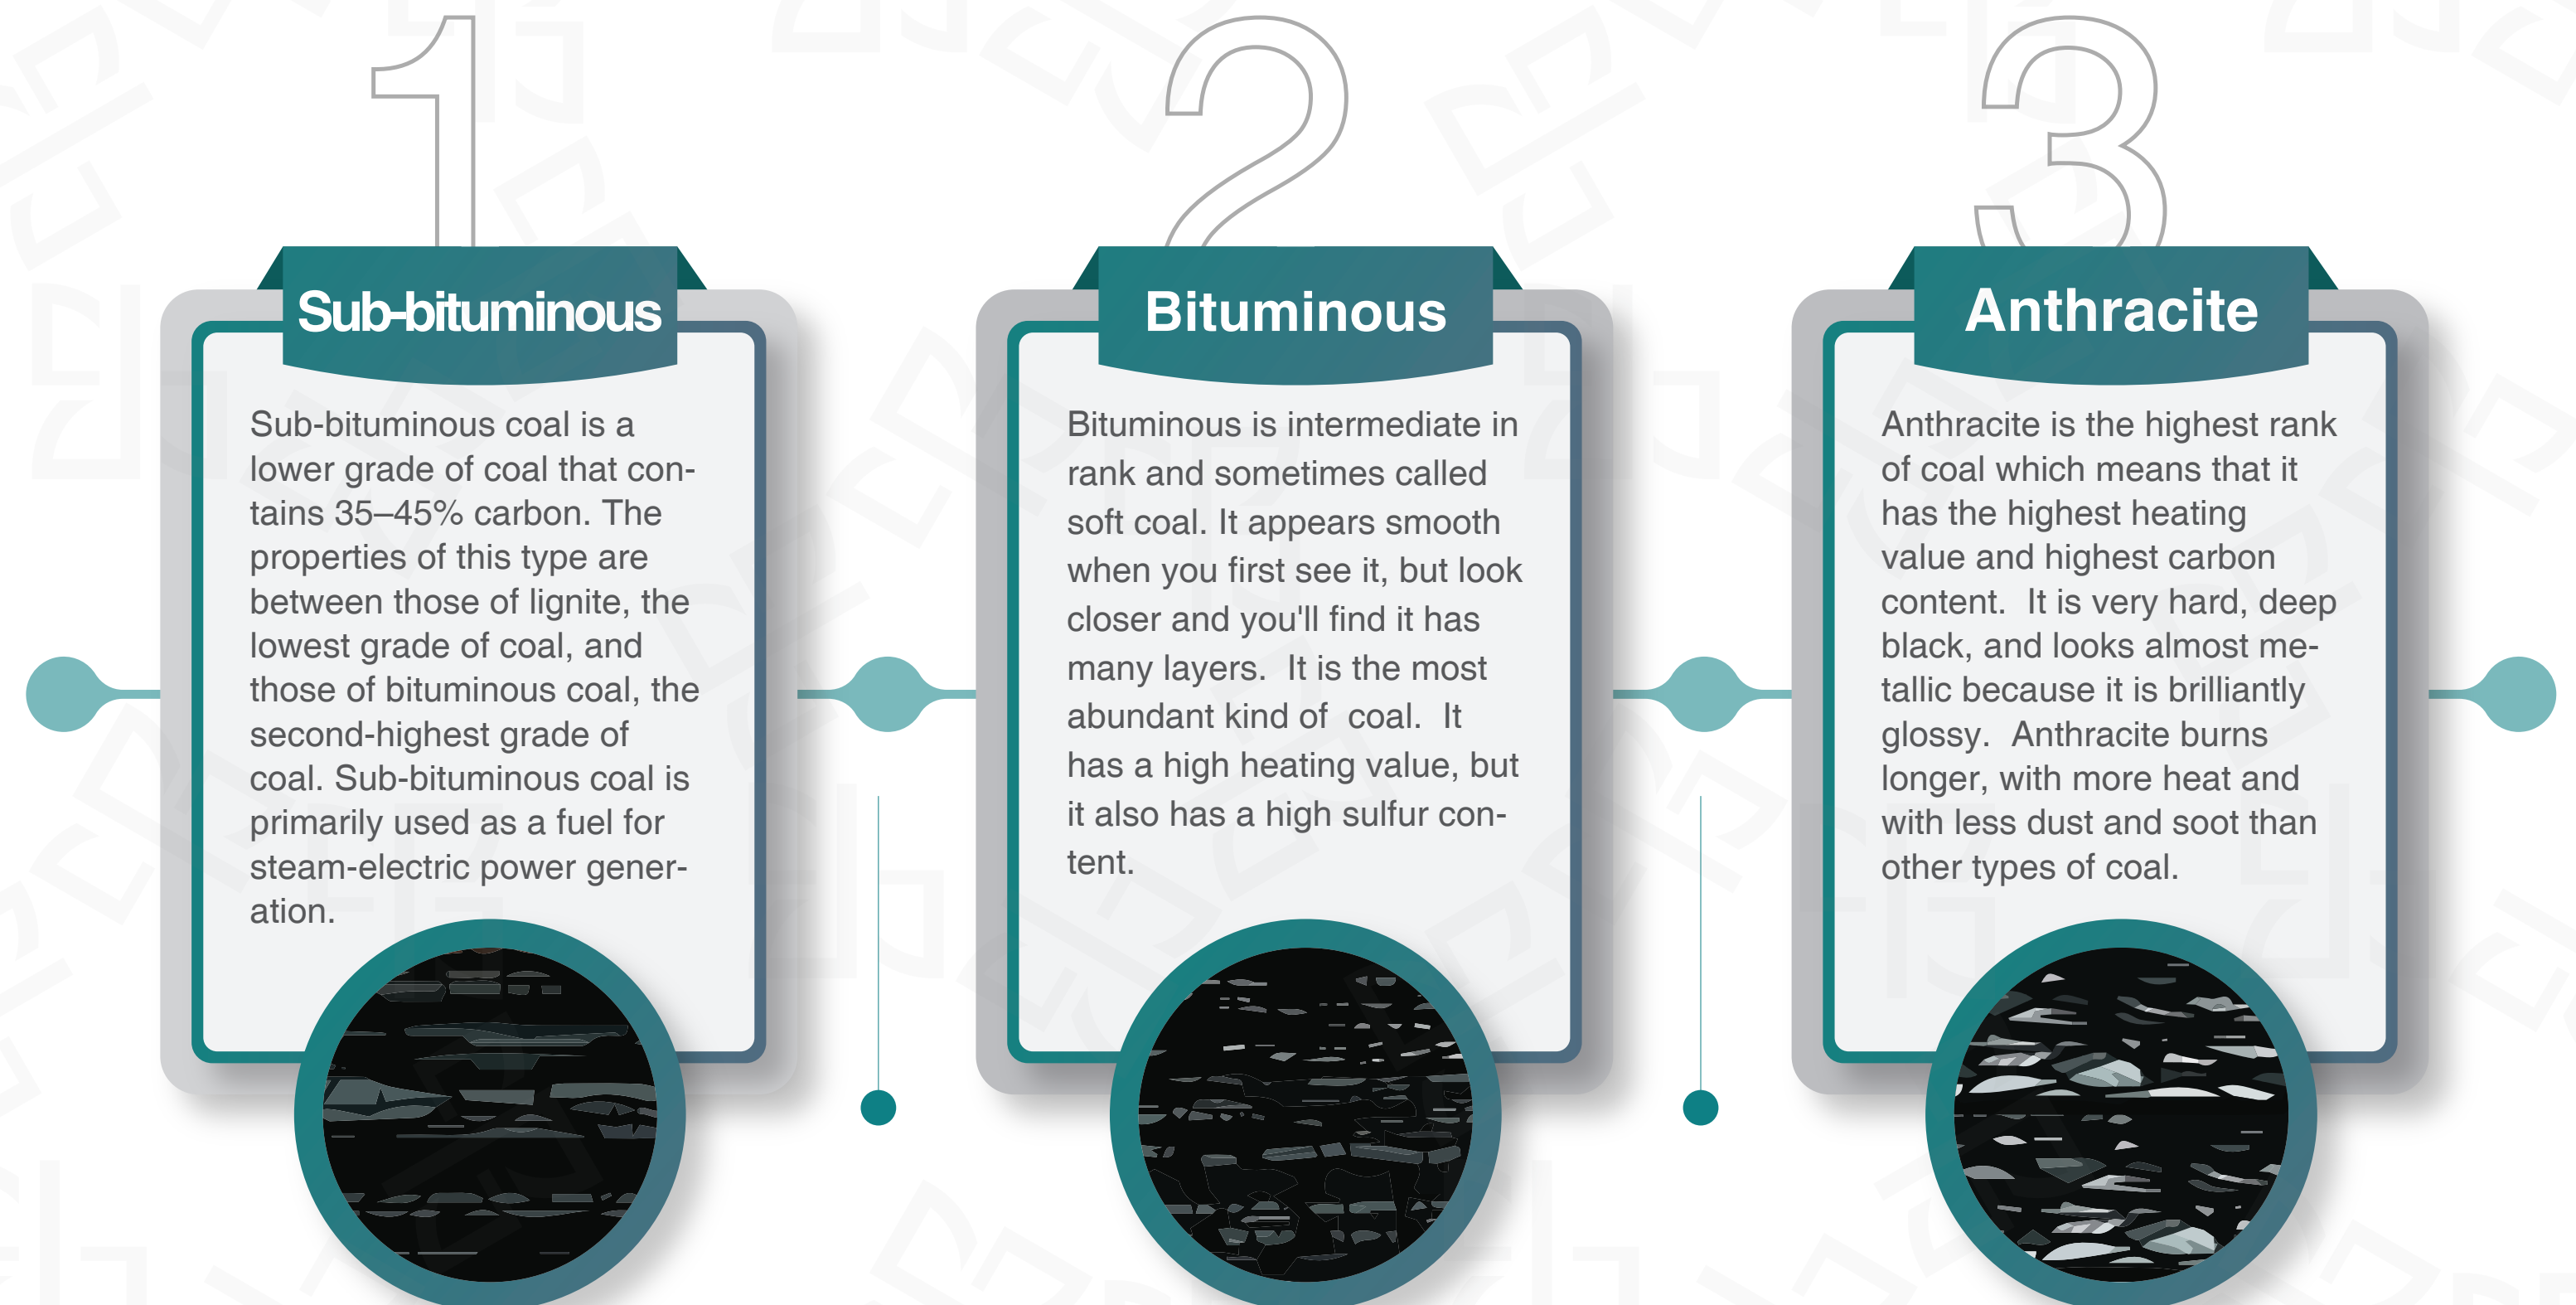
1

Sub-bituminous

Sub-bituminous coal is a lower grade of coal that contains 35–45% carbon. The properties of this type are between those of lignite, the lowest grade of coal, and those of bituminous coal, the second-highest grade of coal. Sub-bituminous coal is primarily used as a fuel for steam-electric power generation.

2

Bituminous

Bituminous is intermediate in rank and sometimes called soft coal. It appears smooth when you first see it, but look closer and you'll find it has many layers. It is the most abundant kind of coal. It has a high heating value, but it also has a high sulfur content.

3

Anthracite

Anthracite is the highest rank of coal which means that it has the highest heating value and highest carbon content. It is very hard, deep black, and looks almost metallic because it is brilliantly glossy. Anthracite burns longer, with more heat and with less dust and soot than other types of coal.